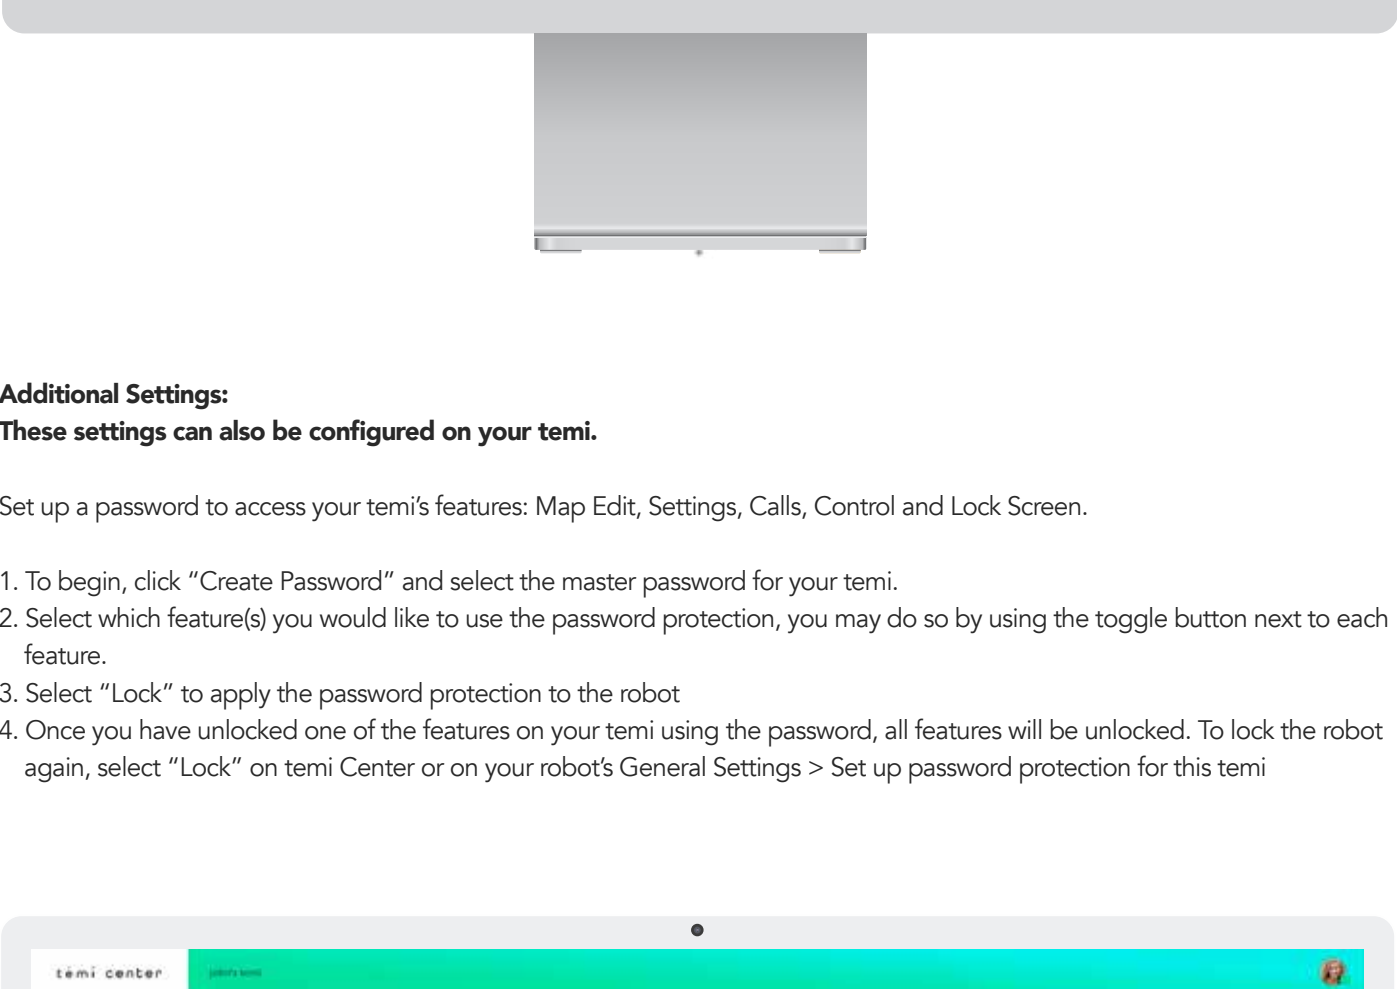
Additional Settings:
These settings can also be configured on your temi.

Set up a password to access your temi's features: Map Edit, Settings, Calls, Control and Lock Screen.

1. To begin, click "Create Password" and select the master password for your temi.
2. Select which feature(s) you would like to use the password protection, you may do so by using the toggle button next to each feature.
3. Select "Lock" to apply the password protection to the robot
4. Once you have unlocked one of the features on your temi using the password, all features will be unlocked. To lock the robot again, select "Lock" on temi Center or on your robot's General Settings > Set up password protection for this temi

temi center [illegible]